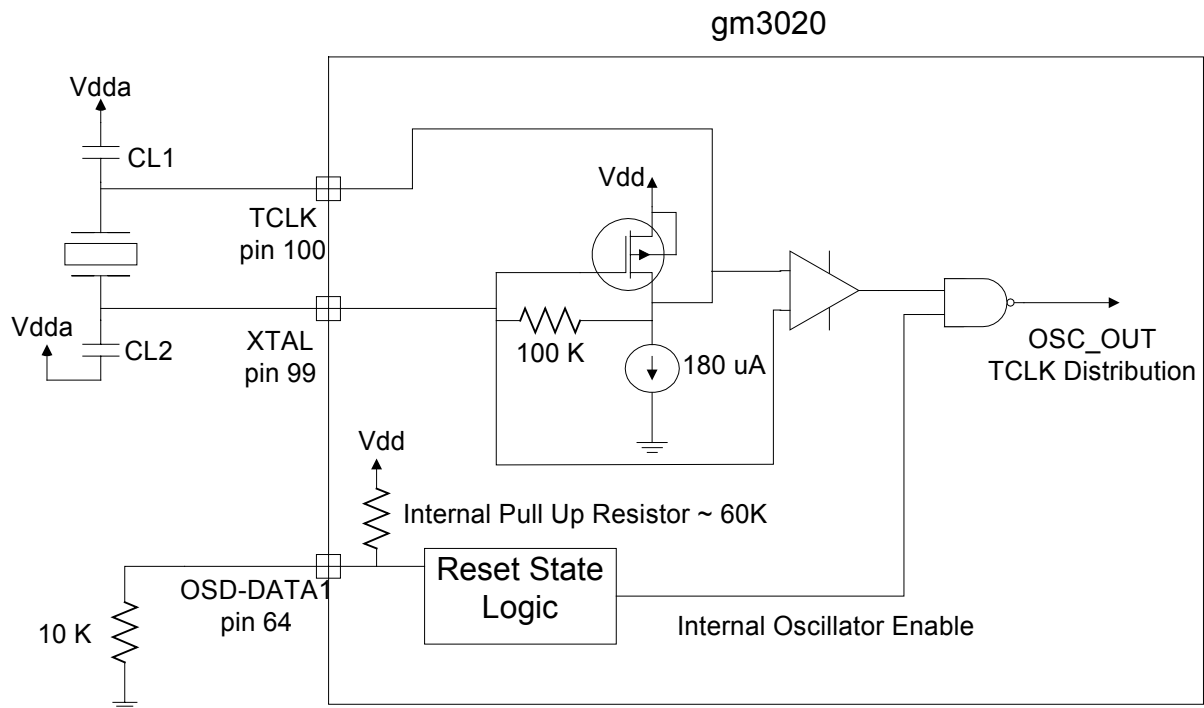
gm3020

Vdda

CL1

Vdd

TCLK
pin 100

Vdda

CL2

XTAL
pin 99

100 K

180 uA

OSC_OUT
TCLK Distribution

Vdd

Internal Pull Up Resistor ~ 60K

Reset State
Logic

OSD-DATA1
pin 64

10 K

Internal Oscillator Enable